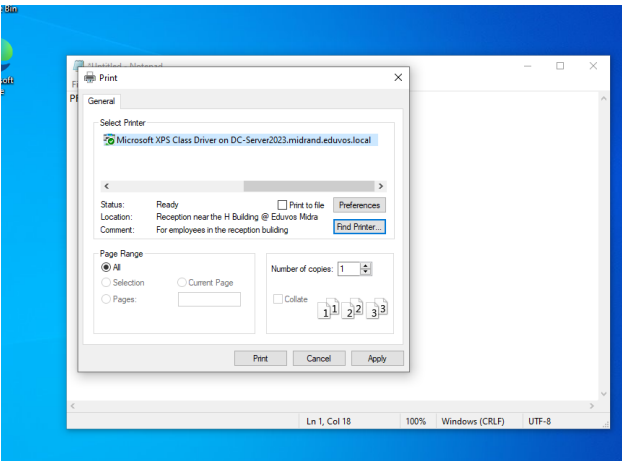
Bin

oft

*Untitled - Notepad

Print

General

Select Printer

Microsoft XPS Class Driver on DC-Server2023.midrand.eduvos.local

Status: Ready
Location: Reception near the H Building @ Eduvos Midra
Comment: For employees in the reception building

Print to file

Preferences

Find Printer...

Page Range

All

Selection

Current Page

Pages:

Number of copies: 1

Collate

1 1 2 2 3 3

Print Cancel Apply

Ln 1, Col 18 100% Windows (CRLF) UTF-8